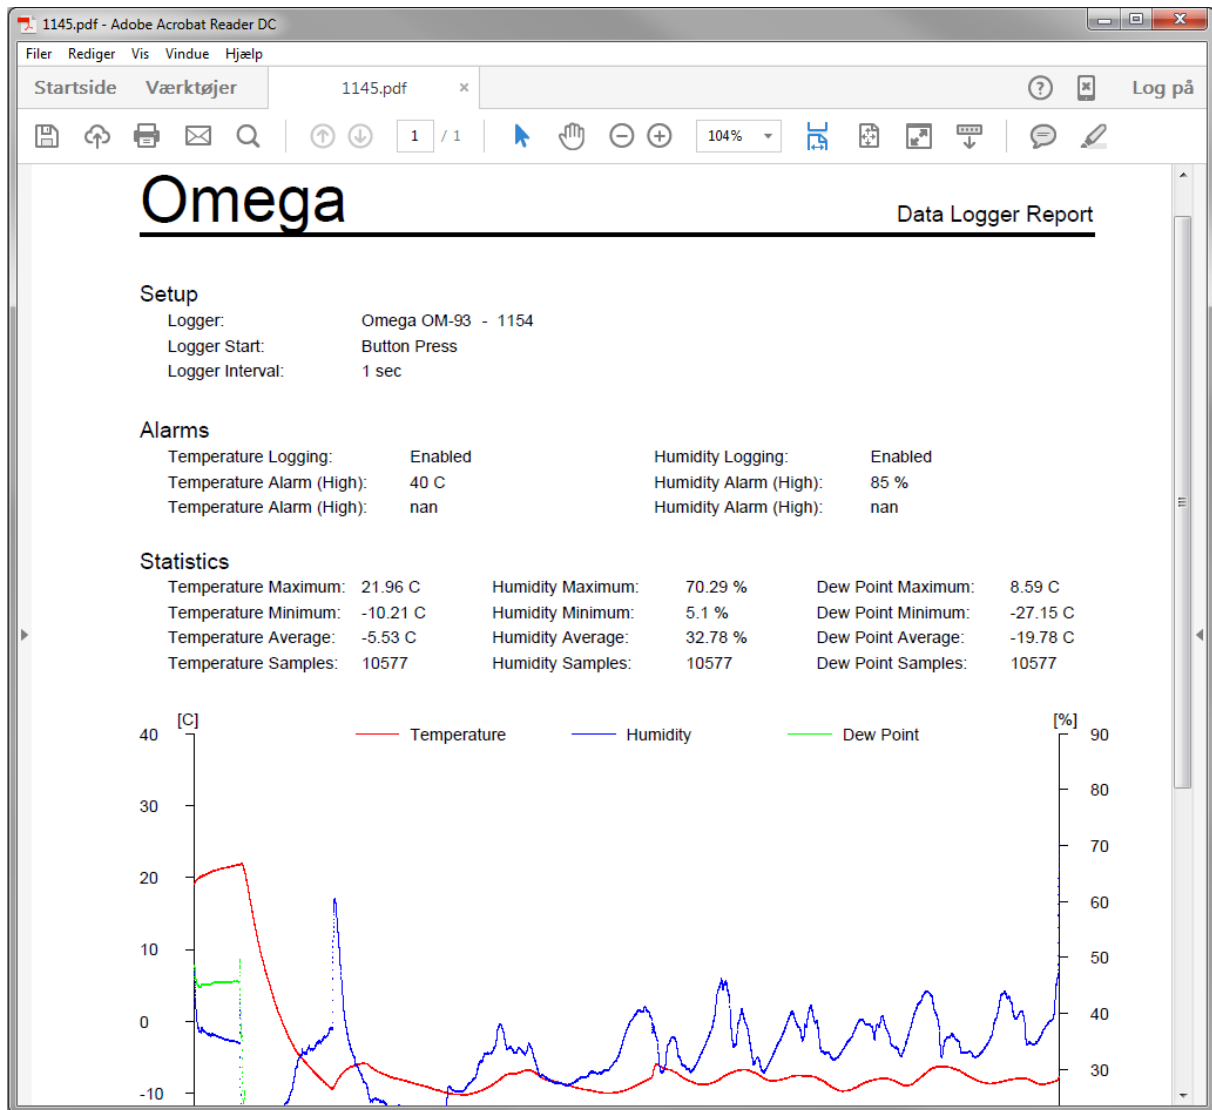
1145.pdf - Adobe Acrobat Reader DC

Filer Rediger Vis Vindue Hjælp

Startside Værktøjer 1145.pdf × Log på

1 / 1 104%

Omega

Data Logger Report

Setup

Logger: Omega OM-93 - 1154
Logger Start: Button Press
Logger Interval: 1 sec

Alarms

Temperature Logging: Enabled
Temperature Alarm (High): 40 C
Temperature Alarm (High): nan
Humidity Logging: Enabled
Humidity Alarm (High): 85 %
Humidity Alarm (High): nan

Statistics

| Temperature Maximum: | 21.96 C | Humidity Maximum: | 70.29 % | Dew Point Maximum: | 8.59 C |
|---|---|---|---|---|---|
| Temperature Minimum: | -10.21 C | Humidity Minimum: | 5.1 % | Dew Point Minimum: | -27.15 C |
| Temperature Average: | -5.53 C | Humidity Average: | 32.78 % | Dew Point Average: | -19.78 C |
| Temperature Samples: | 10577 | Humidity Samples: | 10577 | Dew Point Samples: | 10577 |

[C] Temperature Humidity Dew Point [%]

40 30 20 10 0 -10

90 80 70 60 50 40 30